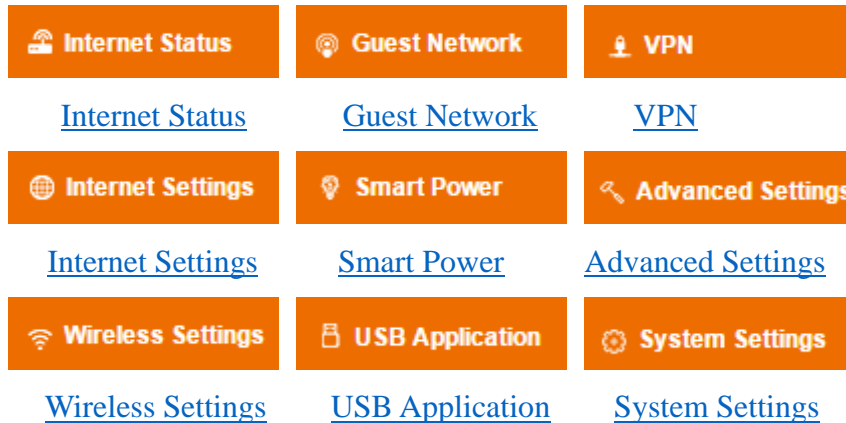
| Internet Status | Guest Network | VPN |
|---|---|---|
| Internet Status | Guest Network | VPN |
| Internet Settings | Smart Power | Advanced Settings |
| Internet Settings | Smart Power | Advanced Settings |
| Wireless Settings | USB Application | System Settings |
| Wireless Settings | USB Application | System Settings |